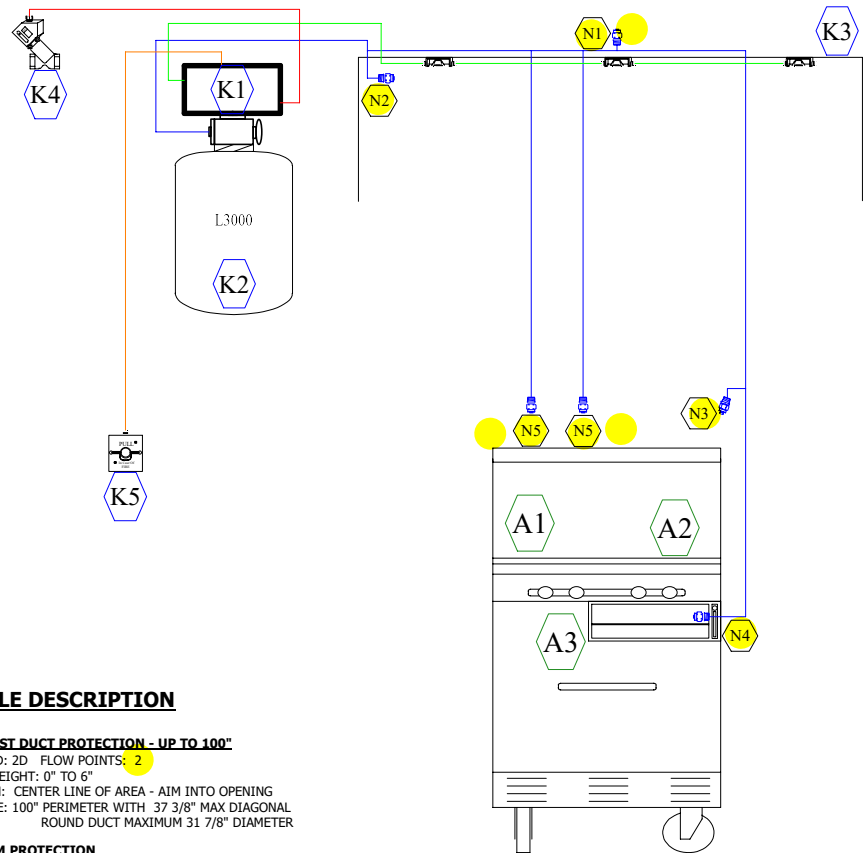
K4
K1
N1
K3
N2
L3000
K2
PULL
K5
N3
N5
N5
A1
A2
A3
N4
LE DESCRIPTION
ST DUCT PROTECTION - UP TO 100"
): 2D FLOW POINTS: 2
EIGHT: 0" TO 6"
I: CENTER LINE OF AREA - AIM INTO OPENING
E: 100" PERIMETER WITH 37 3/8" MAX DIAGONAL
ROUND DUCT MAXIMUM 31 7/8" DIAMETER
M PROTECTION